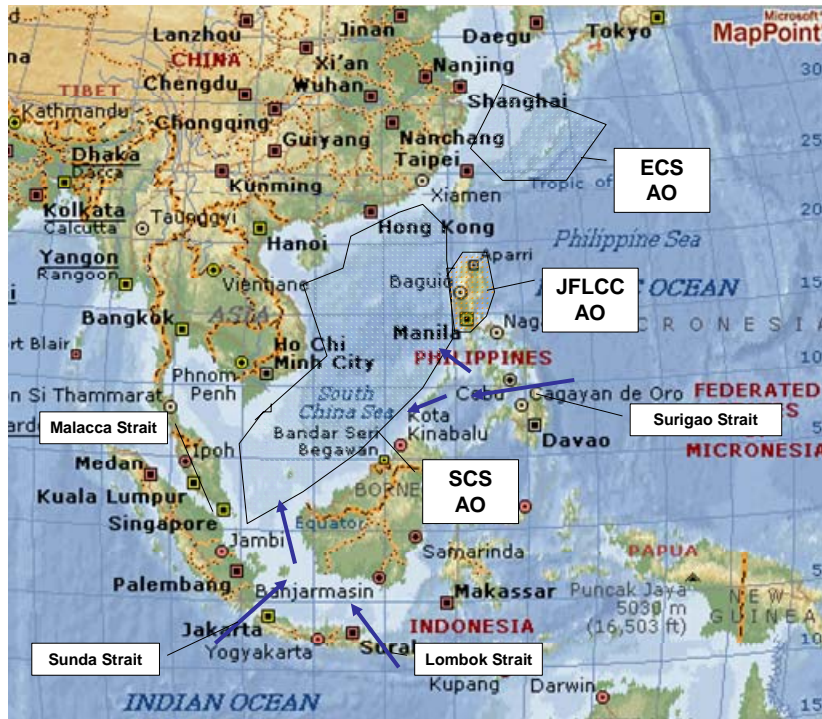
Microsoft MapPoint

Lanzhou
Jinan
Daegu
Tokyo
CHINA
Xi'an
Nanjing
TIBET
Chengdu
Wuhan
Shanghai
Kathmandu
Chongqing
Guiyang
Nanchang
Dhaka
Dacca
Taipei
Kunming
Xiamen
Tropic of
ECS AO
Kolkata
Calcutta
Taunggyi
Hong Kong
Hanoi
Aparri
Philippine Sea
Yangon
Rangoon
Vientiane
Baguio
JFLCC AO
OCEAN
Bangkok
ASIA
Manila
Nag
RONESIA
rt Blair
Ho Chi Minh City
PHILIPPINES
Phnom Penh
South China Sea
Cebu
Cagayan de Oro
FEDERATED
n Si Thammarat
Malacca Strait
Kota Kinabalu
Surigao Strait
Ipoh
Bandar Seri Begawan
Davao
MICRONESIA
Medan
SCS AO
BORNEO
Kuala Lumpur
Equator
Singapore
Jambi
Samarinda
PAPUA
Palembang
Banjarmasin
Makassar
Puncak Jaya 5030 m (16,503 ft)
NEW GUINEA
Jakarta
INDONESIA
Sunda Strait
Yogyakarta
Surab
Lombok Strait
Kupang
Darwin
INDIAN OCEAN
30
25
20
15
10
5
0
5